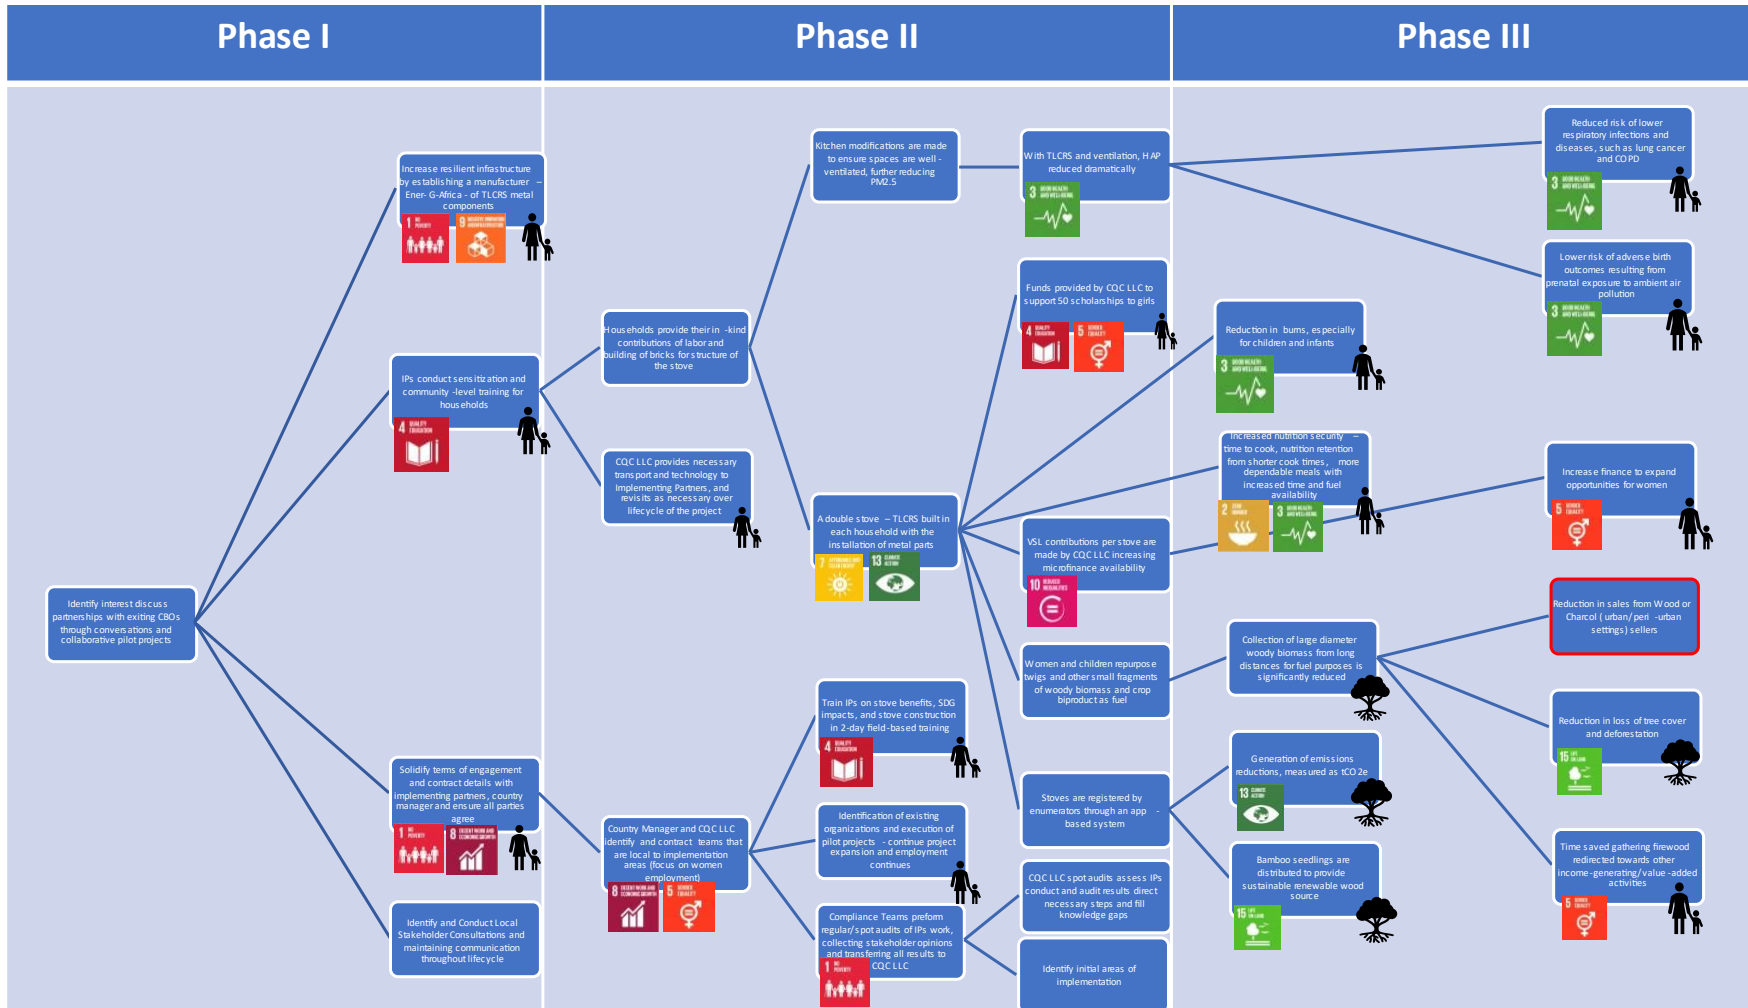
Phase I

Phase II

Phase III

Identify interest discuss partnerships with exiting CBOs through conversations and collaborative pilot projects

Increase resilient infrastructure by establishing a manufacturer – Ener- G-Africa - of TLCRS metal components

IPs conduct sensitization and community -level training for households

Solidify terms of engagement and contract details with implementing partners, country manager and ensure all parties agree

Identify and Conduct Local Stakeholder Consultations and maintaining communication throughout lifecycle

Households provide their in -kind contributions of labor and building of bricks for structure of the stove

CQC LLC provides necessary transport and technology to Implementing Partners, and revisits as necessary over lifecycle of the project

County Manager and CQC LLC identify and contract teams that are local to implementation areas (focus on women employment)

Kitchen modifications are made to ensure spaces are well - ventilated, further reducing PM2.5

A double stove – TLCRS built in each household with the installation of metal parts

Train IPs on stove benefits, SDG impacts, and stove construction in 2-day field-based training

Identification of existing organizations and execution of pilot projects - continue project expansion and employment continues

Compliance Teams preform regular/spot audits of IPs work, collecting stakeholder opinions and transferring all results to CQC LLC

With TLCRS and ventilation, HAP reduced dramatically

Funds provided by CQC LLC to support 50 scholarships to girls

VSL contributions per stove are made by CQC LLC increasing microfinance availability

Women and children repurpose twigs and other small fragments of woody biomass and crop biproduct as fuel

Stoves are registered by enumerators through an app - based system

CQC LLC spot audits assess IPs conduct and audit results direct necessary steps and fill knowledge gaps

Identify initial areas of implementation

Reduction in burns, especially for children and infants

Increased nutrition security – time to cook, nutrition retention from shorter cook times, more dependable meals with increased time and fuel availability

Collection of large diameter woody biomass from long distances for fuel purposes is significantly reduced

Generation of emissions reductions, measured as tCO2e

Bamboo seedlings are distributed to provide sustainable renewable wood source

Reduced risk of lower respiratory infections and diseases, such as lung cancer and COPD

Lower risk of adverse birth outcomes resulting from prenatal exposure to ambient air pollution

Increase finance to expand opportunities for women

Reduction in sales from Wood or Charcol (urban/peri -urban settings) sellers

Reduction in loss of tree cover and deforestation

Time saved gathering firewood redirected towards other income-generating/value -added activities